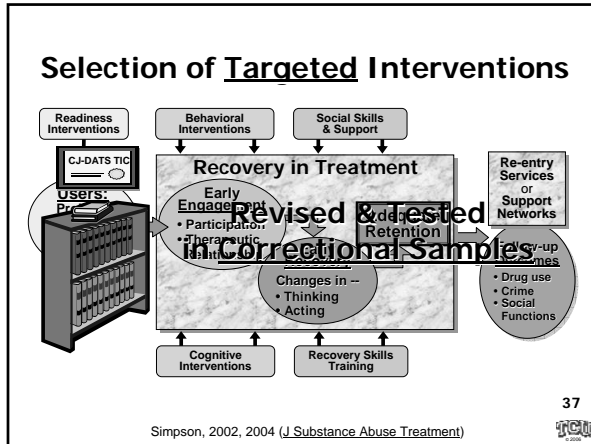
Selection of Targeted Interventions

Readiness Interventions

Behavioral Interventions

Social Skills & Support

CJ-DATS TIC

Users: Pr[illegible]

Recovery in Treatment

Early Engagement
• Participation
• Therapeutic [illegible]

Revised & Tested in Correctional Samples

Adequate Retention

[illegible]

Changes in --
• Thinking
• Acting

Re-entry Services or Support Networks

Follow-up Outcomes
• Drug use
• Crime
• Social Functions

Cognitive Interventions

Recovery Skills Training

37

TCU

Simpson, 2002, 2004 (J Substance Abuse Treatment)